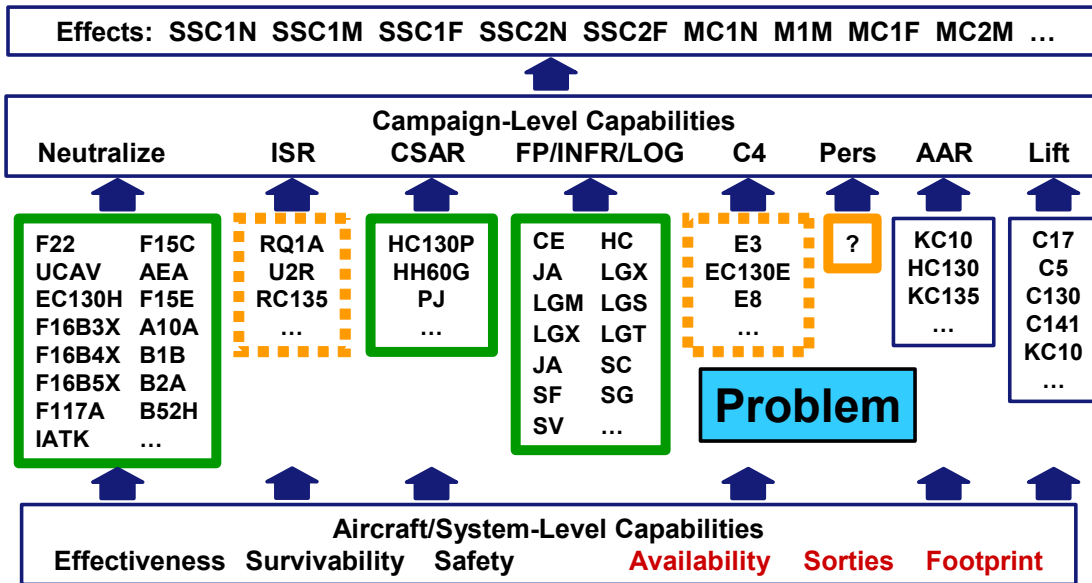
Effects: SSC1N SSC1M SSC1F SSC2N SSC2F MC1N M1M MC1F MC2M …

Campaign-Level Capabilities

Neutralize ISR CSAR FP/INFR/LOG C4 Pers AAR Lift

F22 F15C
UCAV AEA
EC130H F15E
F16B3X A10A
F16B4X B1B
F16B5X B2A
F117A B52H
IATK …

RQ1A
U2R
RC135
…

HC130P
HH60G
PJ
…

CE HC
JA LGX
LGM LGS
LGX LGT
JA SC
SF SG
SV …

E3
EC130E
E8
…

?

KC10
HC130
KC135
…

C17
C5
C130
C141
KC10
…

Problem

Aircraft/System-Level Capabilities

Effectiveness Survivability Safety Availability Sorties Footprint